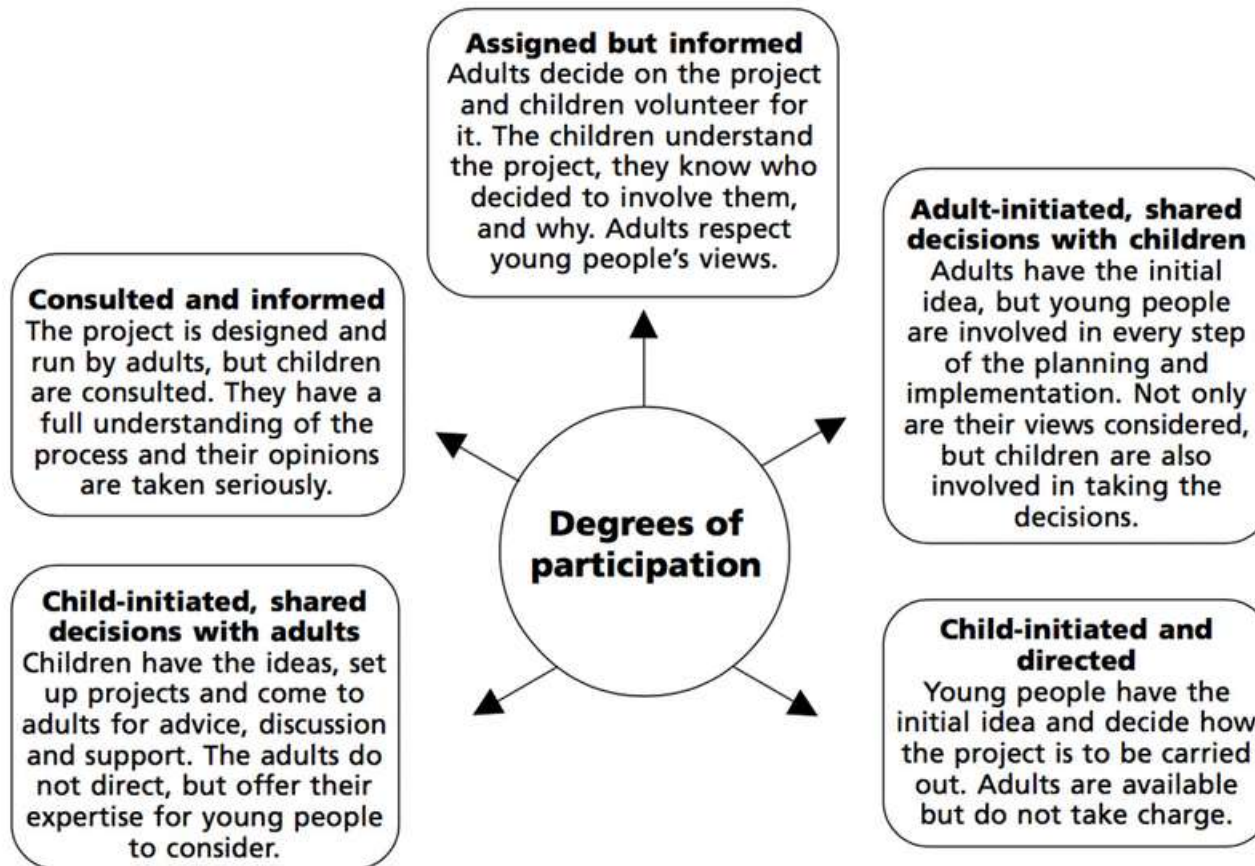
**Assigned but informed**
Adults decide on the project and children volunteer for it. The children understand the project, they know who decided to involve them, and why. Adults respect young people's views.

**Consulted and informed**
The project is designed and run by adults, but children are consulted. They have a full understanding of the process and their opinions are taken seriously.

**Adult-initiated, shared decisions with children**
Adults have the initial idea, but young people are involved in every step of the planning and implementation. Not only are their views considered, but children are also involved in taking the decisions.

**Degrees of participation**

**Child-initiated, shared decisions with adults**
Children have the ideas, set up projects and come to adults for advice, discussion and support. The adults do not direct, but offer their expertise for young people to consider.

**Child-initiated and directed**
Young people have the initial idea and decide how the project is to be carried out. Adults are available but do not take charge.